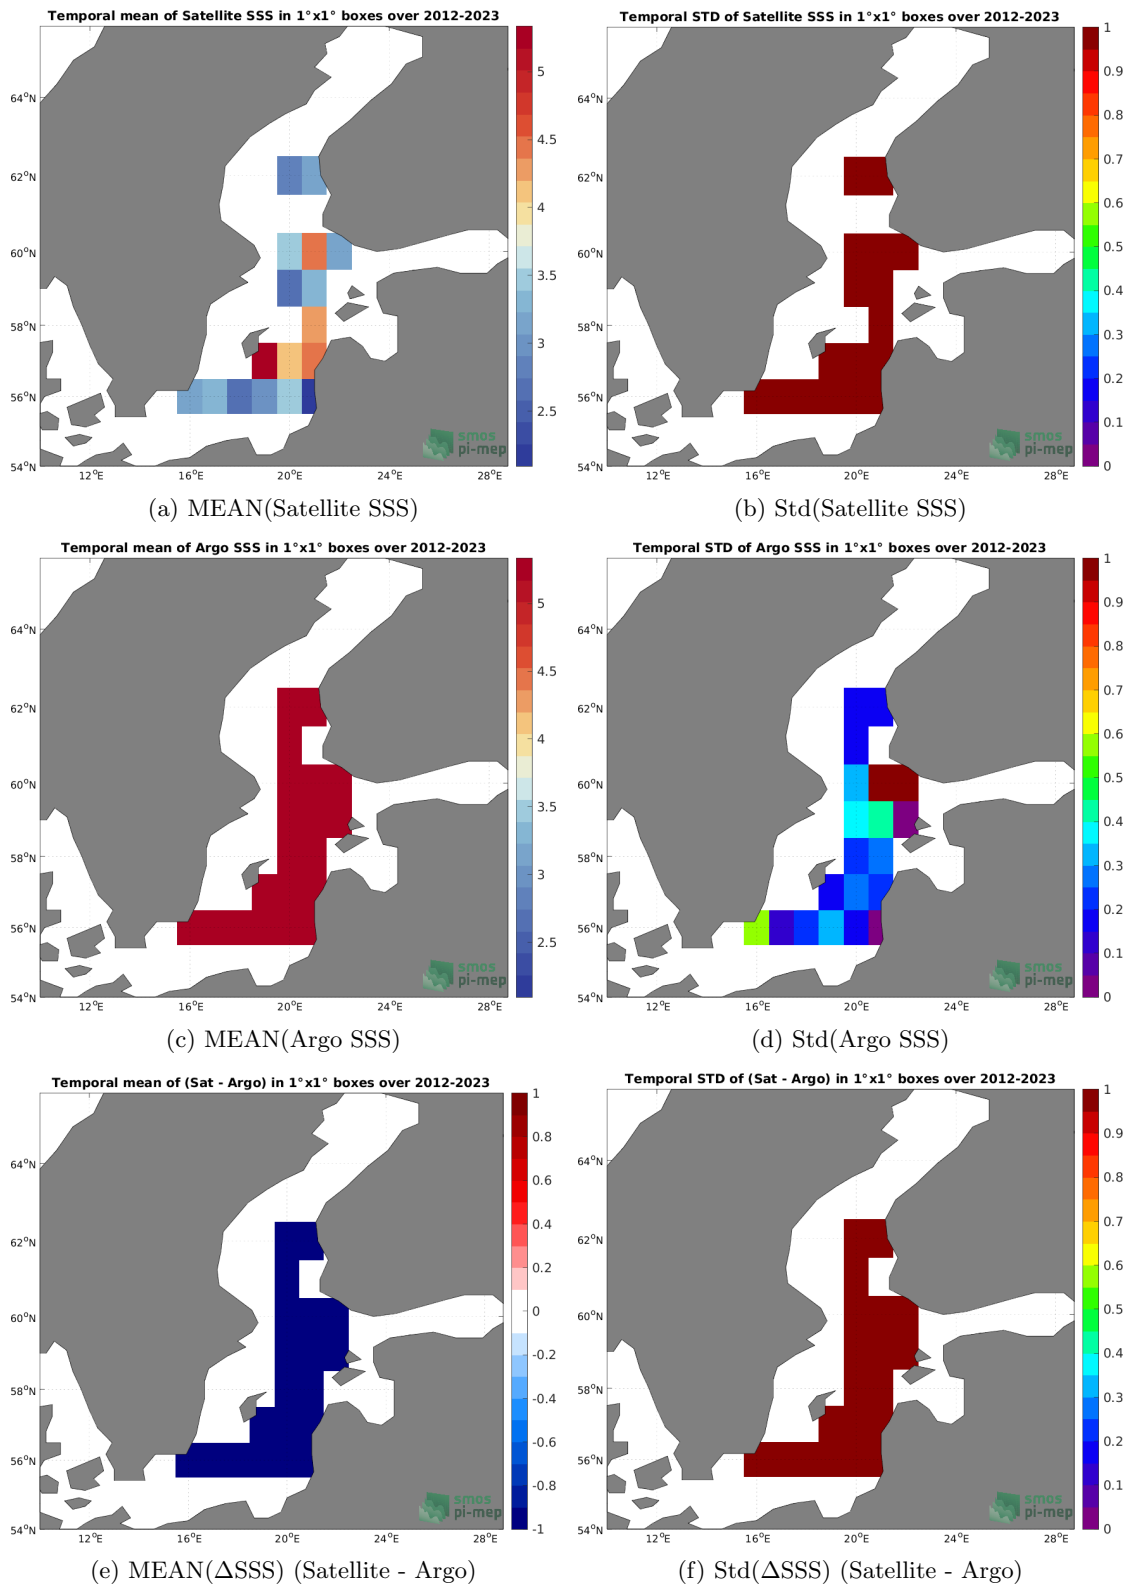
Temporal mean of Satellite SSS in 1°x1° boxes over 2012-2023

64°N
62°N
60°N
58°N
56°N
54°N
12°E 16°E 20°E 24°E 28°E

5
4.5
4
3.5
3
2.5

smos pi-mep

(a) MEAN(Satellite SSS)

Temporal STD of Satellite SSS in 1°x1° boxes over 2012-2023

64°N
62°N
60°N
58°N
56°N
54°N
12°E 16°E 20°E 24°E 28°E

1
0.9
0.8
0.7
0.6
0.5
0.4
0.3
0.2
0.1
0

smos pi-mep

(b) Std(Satellite SSS)

Temporal mean of Argo SSS in 1°x1° boxes over 2012-2023

64°N
62°N
60°N
58°N
56°N
54°N
12°E 16°E 20°E 24°E 28°E

5
4.5
4
3.5
3
2.5

smos pi-mep

(c) MEAN(Argo SSS)

Temporal STD of Argo SSS in 1°x1° boxes over 2012-2023

64°N
62°N
60°N
58°N
56°N
54°N
12°E 16°E 20°E 24°E 28°E

1
0.9
0.8
0.7
0.6
0.5
0.4
0.3
0.2
0.1
0

smos pi-mep

(d) Std(Argo SSS)

Temporal mean of (Sat - Argo) in 1°x1° boxes over 2012-2023

64°N
62°N
60°N
58°N
56°N
54°N
12°E 16°E 20°E 24°E 28°E

1
0.8
0.6
0.4
0.2
0
-0.2
-0.4
-0.6
-0.8
-1

smos pi-mep

(e) MEAN(ΔSSS) (Satellite - Argo)

Temporal STD of (Sat - Argo) in 1°x1° boxes over 2012-2023

64°N
62°N
60°N
58°N
56°N
54°N
12°E 16°E 20°E 24°E 28°E

1
0.9
0.8
0.7
0.6
0.5
0.4
0.3
0.2
0.1
0

smos pi-mep

(f) Std(ΔSSS) (Satellite - Argo)